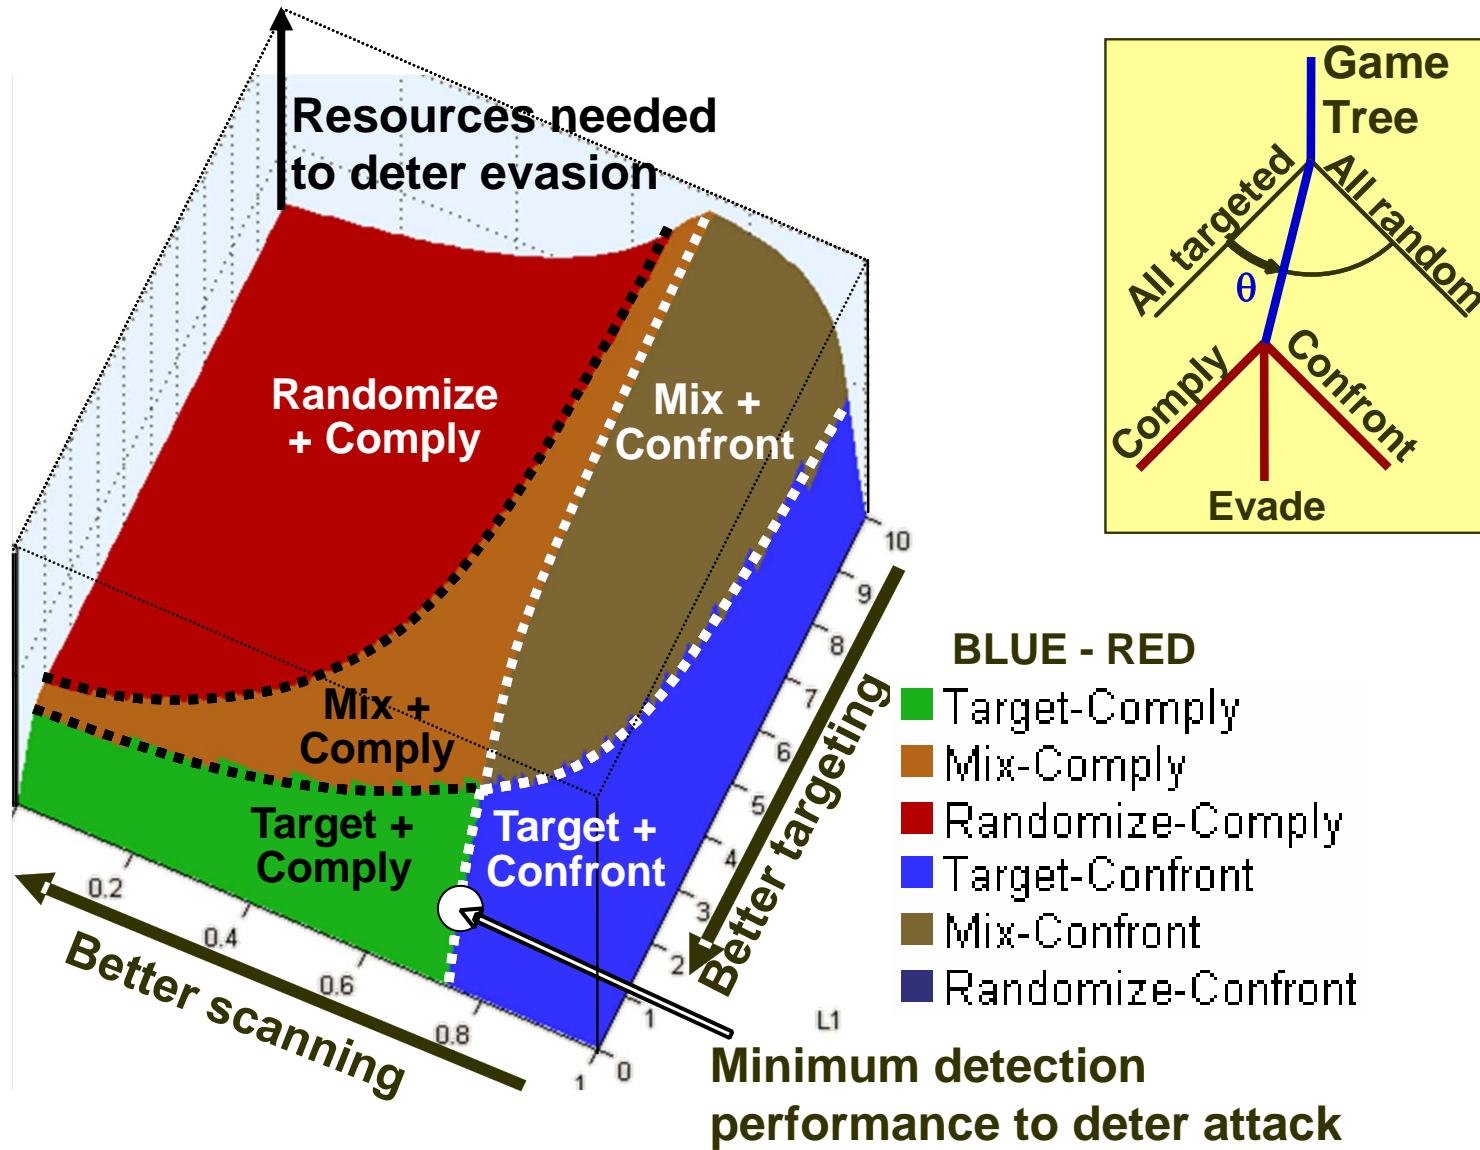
Resources needed to deter evasion

Randomize + Comply

Mix + Confront

Mix + Comply

Target + Comply

Target + Confront

Game Tree

All targeted

All random

θ

Comply

Confront

Evade

BLUE - RED

Target-Comply

Mix-Comply

Randomize-Comply

Target-Confront

Mix-Confront

Randomize-Confront

10
9
8
7
6
5
4
3
2
1
0

L1

Better targeting

0.2
0.4
0.6
0.8
1

Better scanning

Minimum detection performance to deter attack